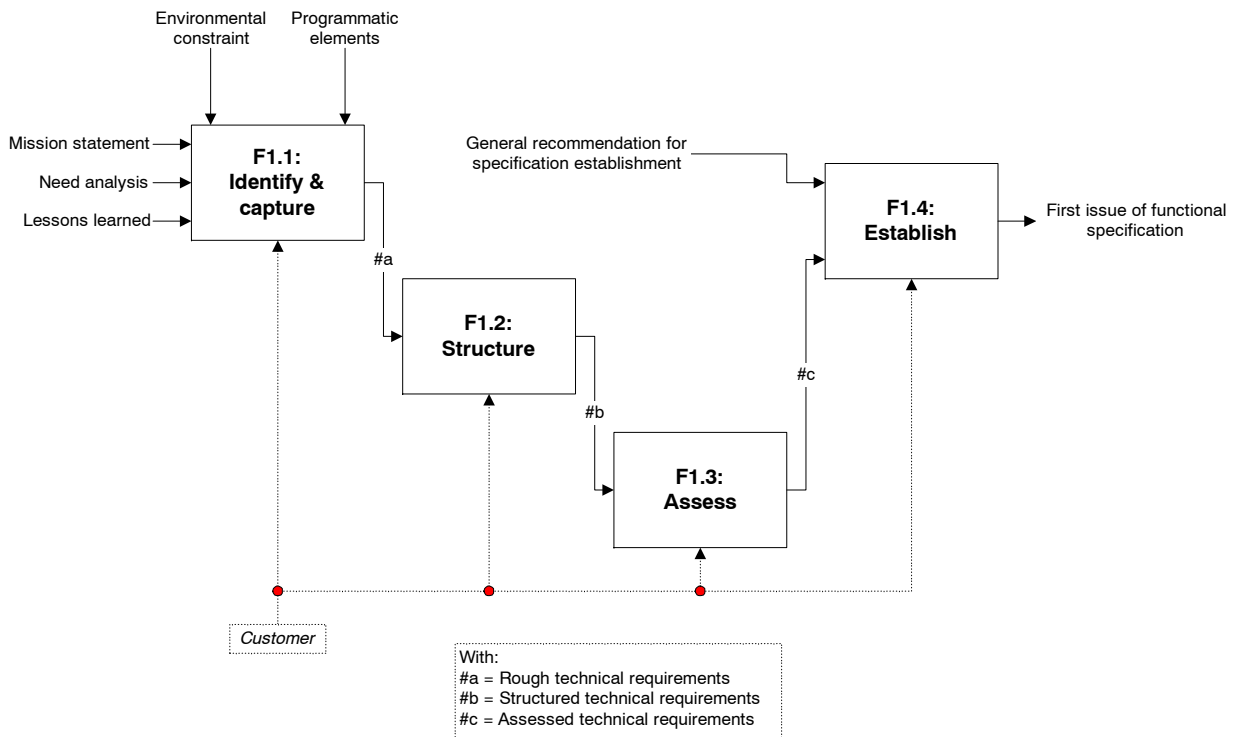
Environmental constraint

Programmatic elements

Mission statement

Need analysis

Lessons learned

F1.1: Identify & capture

General recommendation for specification establishment

F1.4: Establish

First issue of functional specification

#a

F1.2: Structure

#c

#b

F1.3: Assess

Customer

With:
#a = Rough technical requirements
#b = Structured technical requirements
#c = Assessed technical requirements